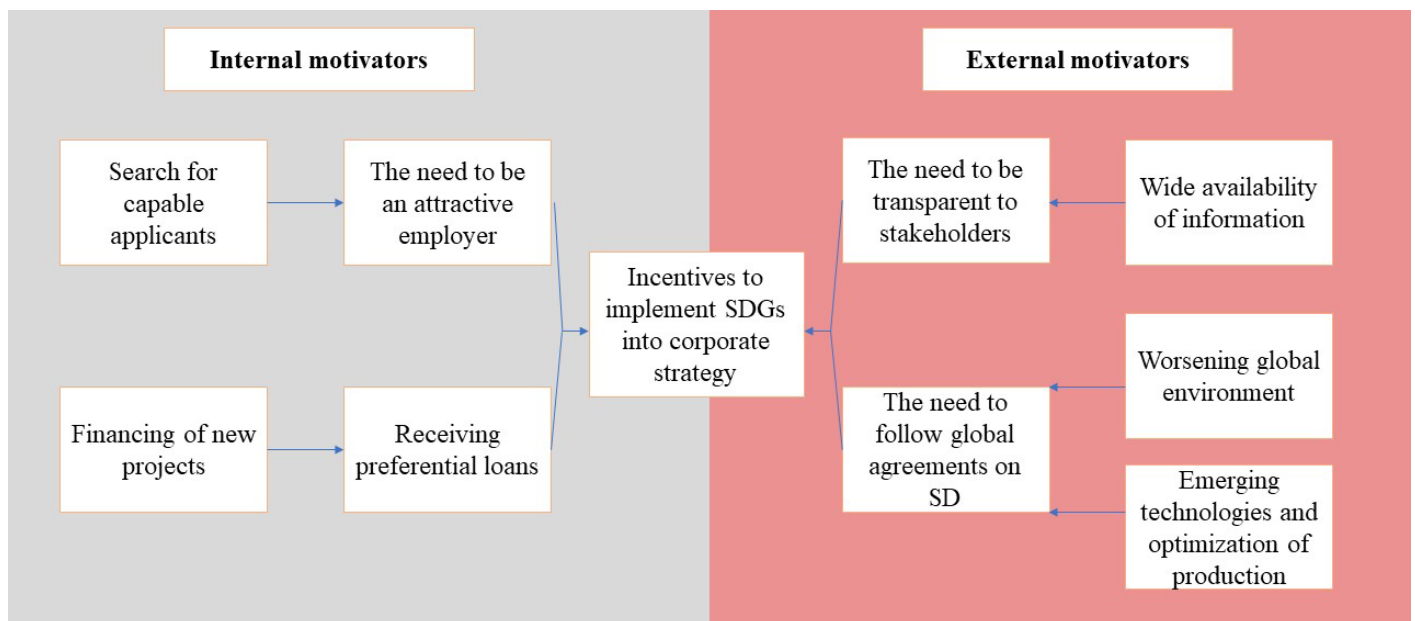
Internal motivators

External motivators

Search for capable applicants

The need to be an attractive employer

Financing of new projects

Receiving preferential loans

Incentives to implement SDGs into corporate strategy

The need to be transparent to stakeholders

Wide availability of information

Worsening global environment

The need to follow global agreements on SD

Emerging technologies and optimization of production